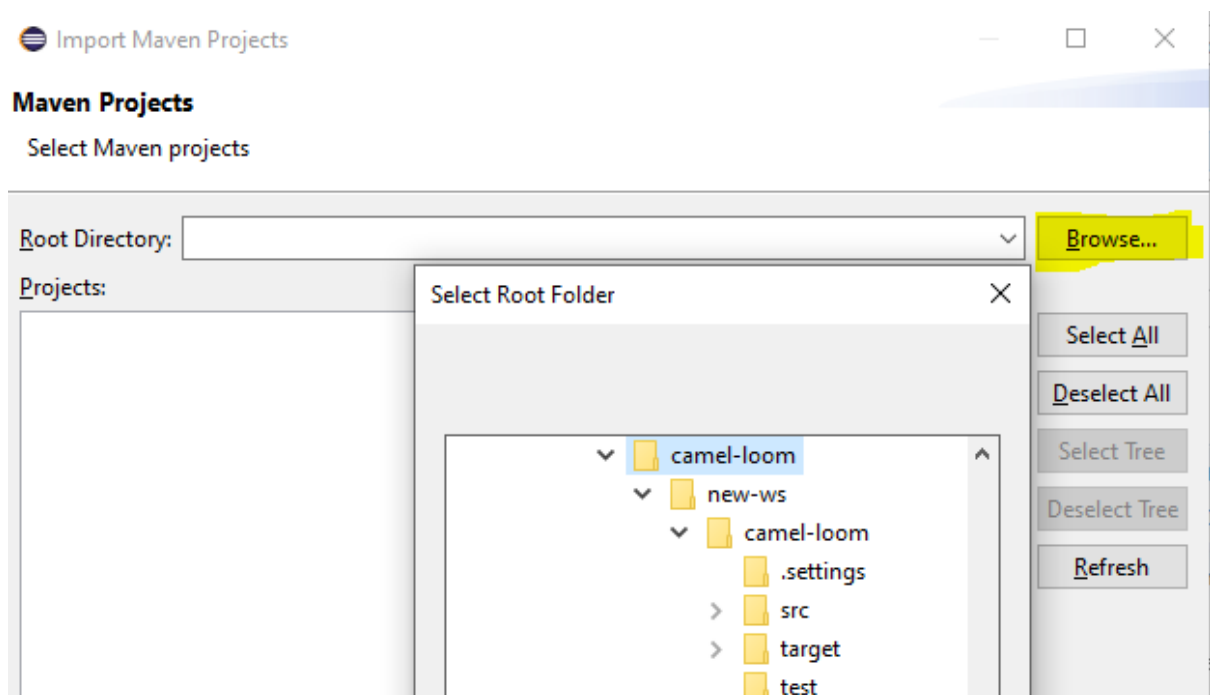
Import Maven Projects

Maven Projects

Select Maven projects

Root Directory:

Browse...

Projects:

Select Root Folder

camel-loom
new-ws
camel-loom
.settings
src
target
test

Select All

Deselect All

Select Tree

Deselect Tree

Refresh